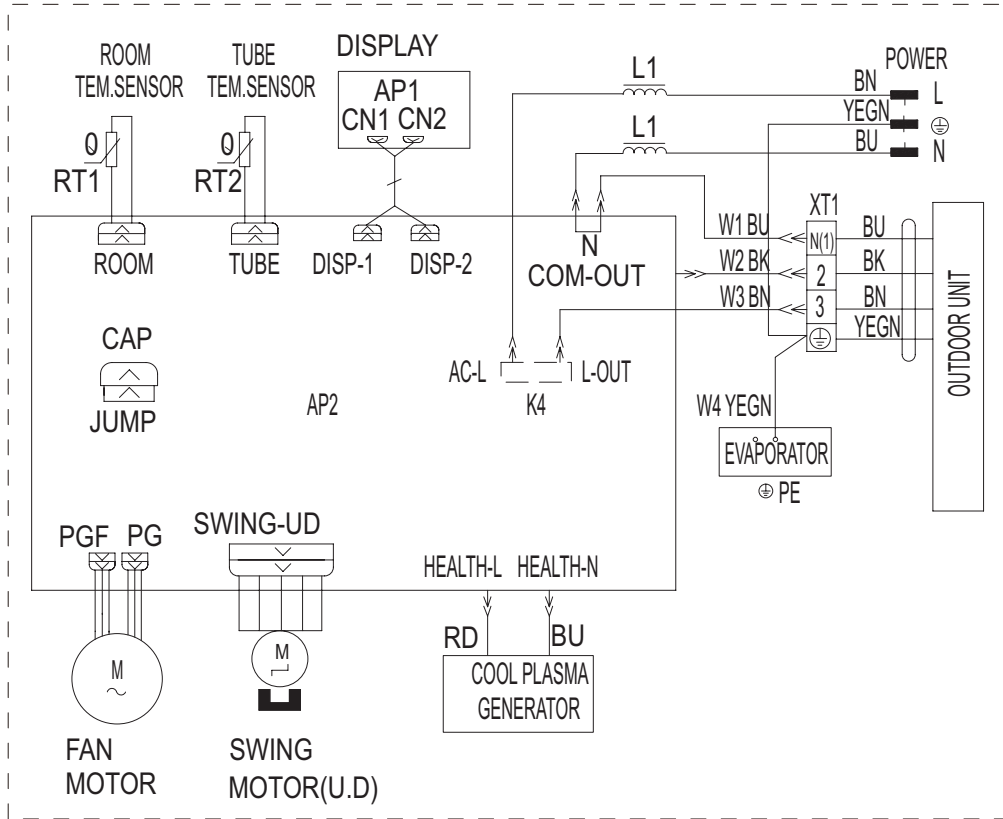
ROOM TEM.SENSOR

TUBE TEM.SENSOR

DISPLAY

AP1

CN1 CN2

L1

L1

POWER

BN

YEGN

BU

L

⏚

N

RT1

RT2

XT1

W1 BU

N(1)

BU

W2 BK

2

BK

W3 BN

3

BN

YEGN

⏚

OUTDOOR UNIT

ROOM

TUBE

DISP-1

DISP-2

N

COM-OUT

CAP

JUMP

AP2

AC-L

L-OUT

K4

W4 YEGN

EVAPORATOR

⏚ PE

PGF

PG

SWING-UD

HEALTH-L

HEALTH-N

RD

BU

M

M

COOL PLASMA GENERATOR

FAN MOTOR

SWING MOTOR(U.D)